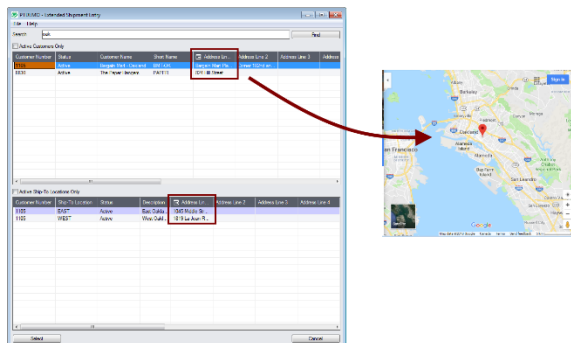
File Help
Search: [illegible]
Find
Active Customers Only

| Customer Number | Status | Customer Name | Short Name | Address Lin... | Address Line 2 | Address Line 3 | Address |
|---|---|---|---|---|---|---|---|
| 1100 | Active | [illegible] | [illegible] | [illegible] | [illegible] | | |
| 6500 | Active | The Paper Company | PAPER | 101 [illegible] Street | | | |

Active Ship-To Locations Only

| Customer Number | Ship-To Location | Status | Description | Address Lin... | Address Line 2 | Address Line 3 | Address Line 4 |
|---|---|---|---|---|---|---|---|
| 1100 | EAST | Active | East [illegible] | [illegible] | | | |
| 1100 | WEST | Active | West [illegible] | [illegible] | | | |

Select
Cancel

Sign in
Oakland
San Francisco
Google